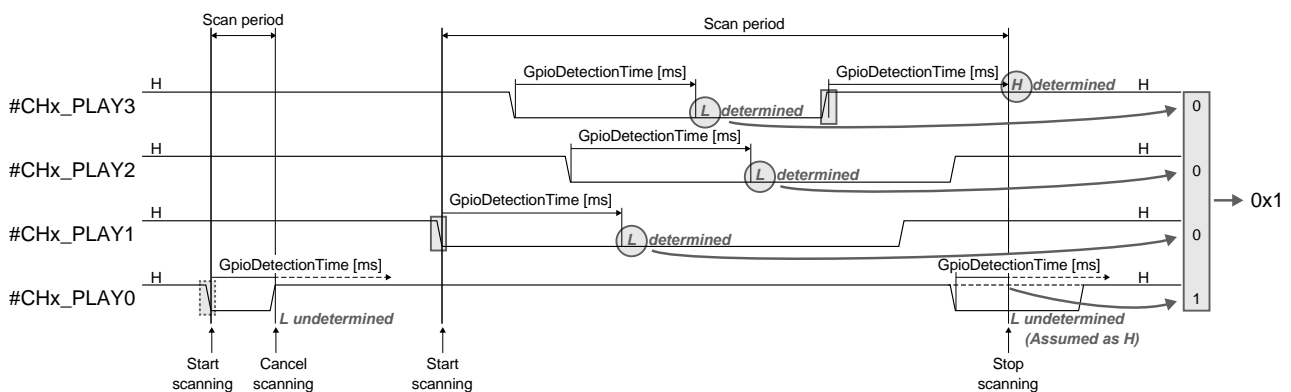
Scan period

Scan period

H

GpioDetectionTime [ms]

GpioDetectionTime [ms]

H determined

H

#CHx_PLAY3

L determined

0

GpioDetectionTime [ms]

H

H

#CHx_PLAY2

L determined

0

GpioDetectionTime [ms]

H

H

#CHx_PLAY1

L determined

0

0x1

H

GpioDetectionTime [ms]

GpioDetectionTime [ms]

H

#CHx_PLAY0

1

L undetermined

L undetermined (Assumed as H)

Start scanning

Cancel scanning

Start scanning

Stop scanning